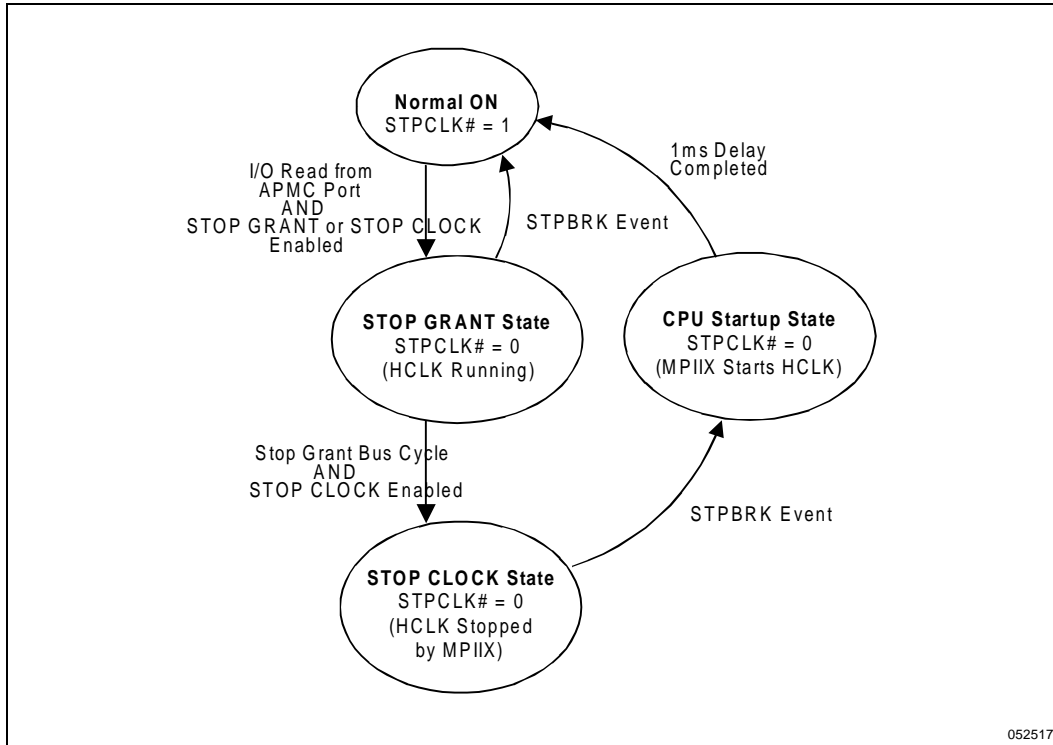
Normal ON
STPCLK# = 1

I/O Read from APMC Port AND STOP GRANT or STOP CLOCK Enabled

STPBRK Event

1ms Delay Completed

STOP GRANT State
STPCLK# = 0
(HCLK Running)

CPU Startup State
STPCLK# = 0
(MPIIX Starts HCLK)

Stop Grant Bus Cycle AND STOP CLOCK Enabled

STPBRK Event

STOP CLOCK State
STPCLK# = 0
(HCLK Stopped by MPIIX)

052517